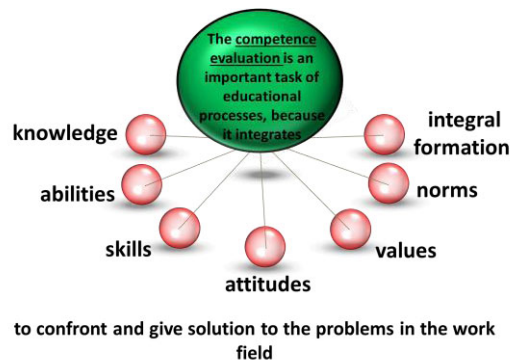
The competence evaluation is an important task of educational processes, because, it integrates

knowledge

integral formation

abilities

norms

skills

values

attitudes

to confront and give solution to the problems in the work field